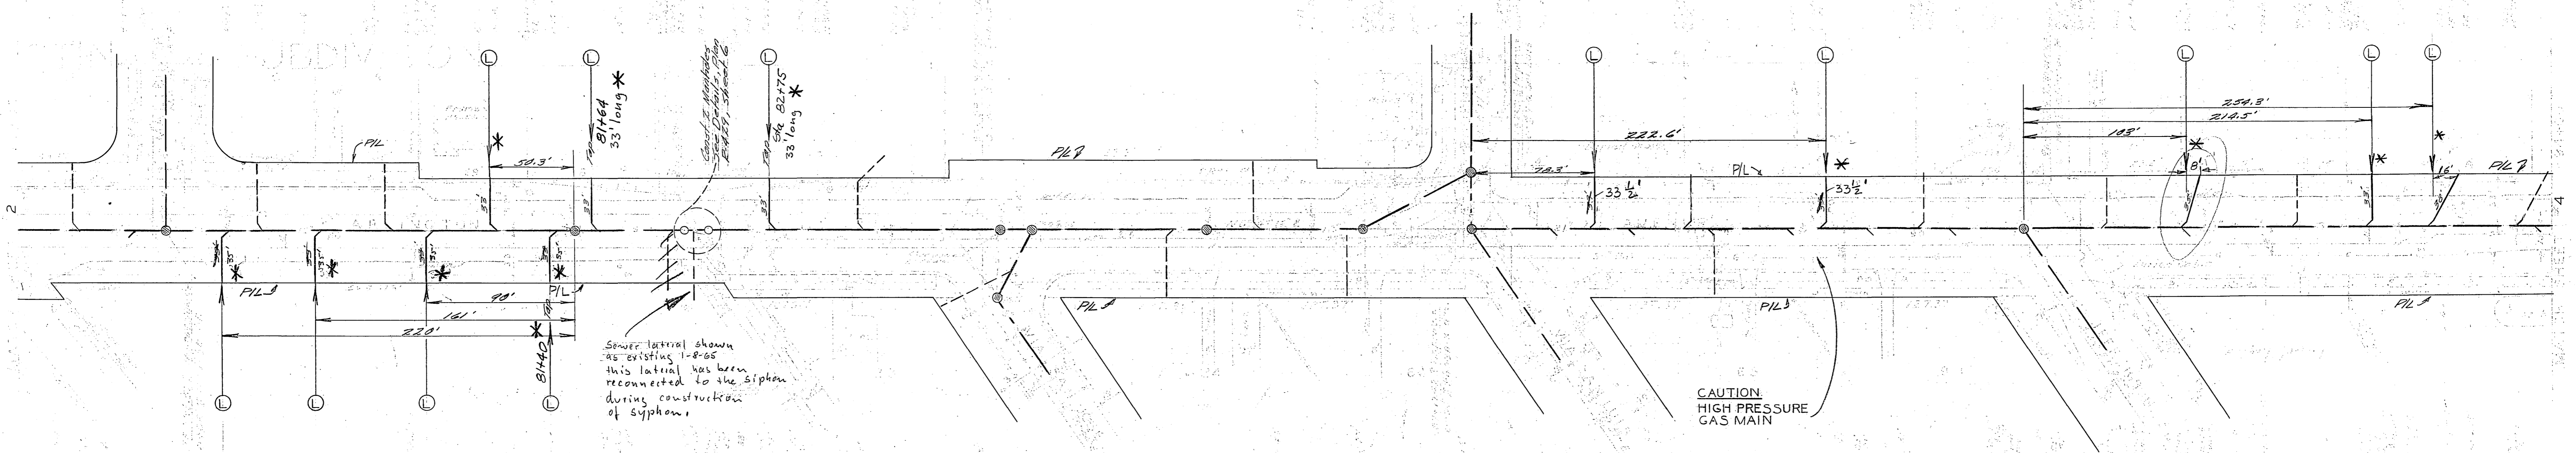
L
L
L
L
L
L
L
L
L
L
L
L
L

81+64
33' long

Const. 7' Manholes
See Details Plan
E-1421, Sheet 6

Sta. 82+75
33' long

TAP
TAP

P/L
P/L
P/L
P/L
P/L
P/L
P/L
P/L
P/L

50.3'
33'
33'
33'

222.6'
74.3'
$33\frac{1}{2}'$
$33\frac{1}{2}'$

254.3'
214.5'
183'
8'
16'
33'

35'
35'
35'
35'

90'
161'
220'

81+40
TAP

Sewer lateral shown as existing 1-8-65 this lateral has been reconnected to the siphon during construction of syphon.

CAUTION
HIGH PRESSURE
GAS MAIN

2
1
4